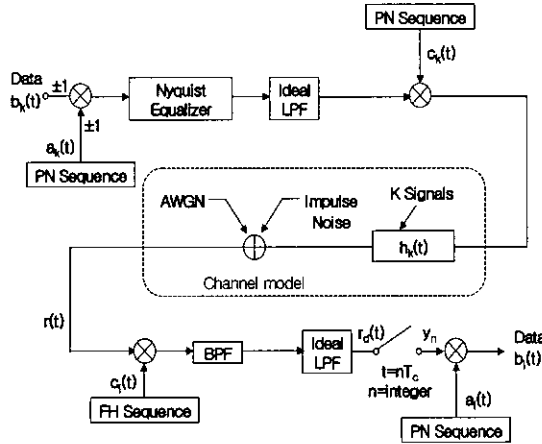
PN Sequence

$c_k(t)$

Data $b_k(t)$

±1

Nyquist Equalizer

Ideal LPF

±1

$a_k(t)$

PN Sequence

AWGN

Impulse Noise

K Signals

$h_k(t)$

Channel model

$r(t)$

$c_i(t)$

BPF

Ideal LPF

$r_d(t)$

$y_n$

Data $b_i(t)$

$t=nT_c$
n=integer

$a_i(t)$

FH Sequence

PN Sequence